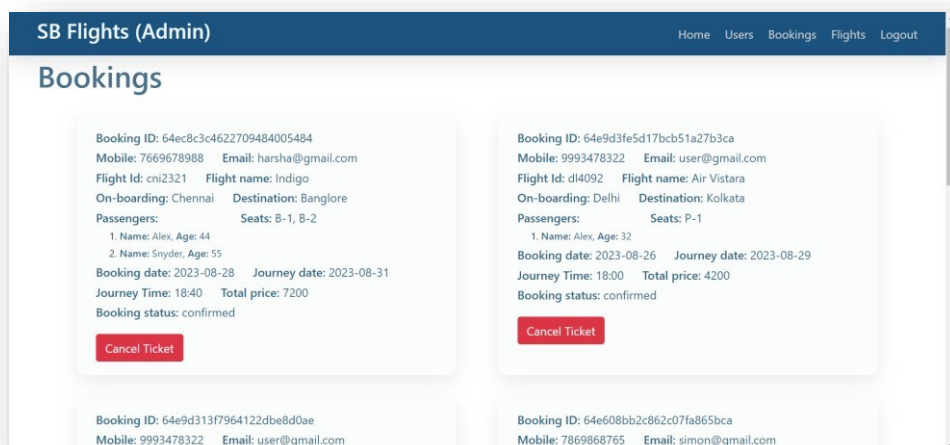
SB Flights (Admin)

Home Users Bookings Flights Logout

Bookings

Booking ID: 64ec8c3c4622709484005484
Mobile: 7669678988 Email: harsha@gmail.com
Flight Id: cni2321 Flight name: Indigo
On-boarding: Chennai Destination: Banglore
Passengers: Seats: B-1, B-2
1. Name: Alex, Age: 44
2. Name: Snyder, Age: 55
Booking date: 2023-08-28 Journey date: 2023-08-31
Journey Time: 18:40 Total price: 7200
Booking status: confirmed

Cancel Ticket

Booking ID: 64e9d3fe5d17bcb51a27b3ca
Mobile: 9993478322 Email: user@gmail.com
Flight Id: dl4092 Flight name: Air Vistara
On-boarding: Delhi Destination: Kolkata
Passengers: Seats: P-1
1. Name: Alex, Age: 32
Booking date: 2023-08-26 Journey date: 2023-08-29
Journey Time: 18:00 Total price: 4200
Booking status: confirmed

Cancel Ticket

Booking ID: 64e9d313f7964122dbe8d0ae
Mobile: 9993478322 Email: user@gmail.com

Booking ID: 64e608bb2c862c07fa865bca
Mobile: 7869868765 Email: simon@gmail.com